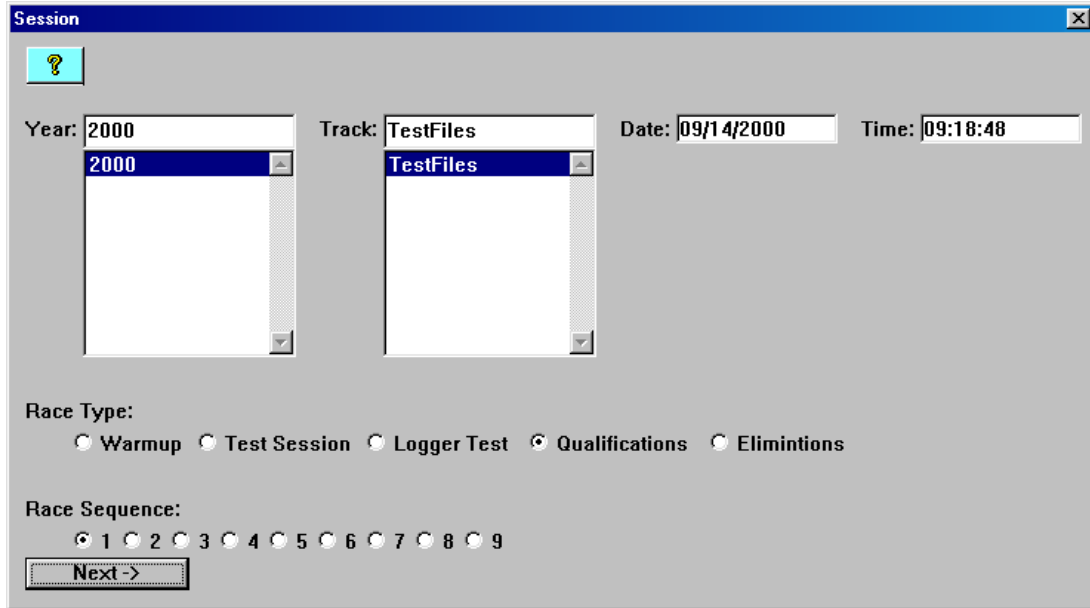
Session

?

Year: 2000
2000

Track: TestFiles
TestFiles

Date: 09/14/2000

Time: 09:18:48

Race Type:
Warmup Test Session Logger Test Qualifications Elimintions

Race Sequence:
1 2 3 4 5 6 7 8 9

Next ->